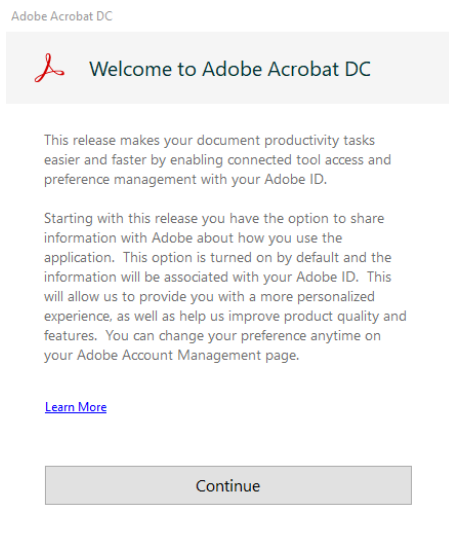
Adobe Acrobat DC

Welcome to Adobe Acrobat DC

This release makes your document productivity tasks easier and faster by enabling connected tool access and preference management with your Adobe ID.

Starting with this release you have the option to share information with Adobe about how you use the application. This option is turned on by default and the information will be associated with your Adobe ID. This will allow us to provide you with a more personalized experience, as well as help us improve product quality and features. You can change your preference anytime on your Adobe Account Management page.

Learn More

Continue